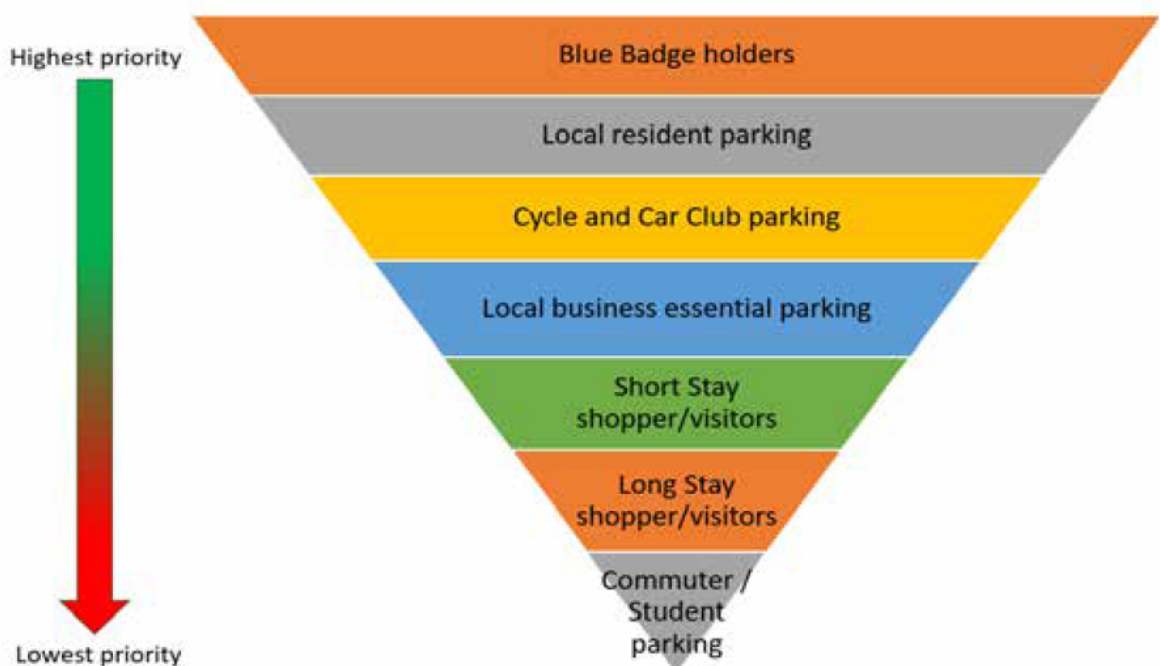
Highest priority

Lowest priority

Blue Badge holders

Local resident parking

Cycle and Car Club parking

Local business essential parking

Short Stay shopper/visitors

Long Stay shopper/visitors

Commuter / Student parking